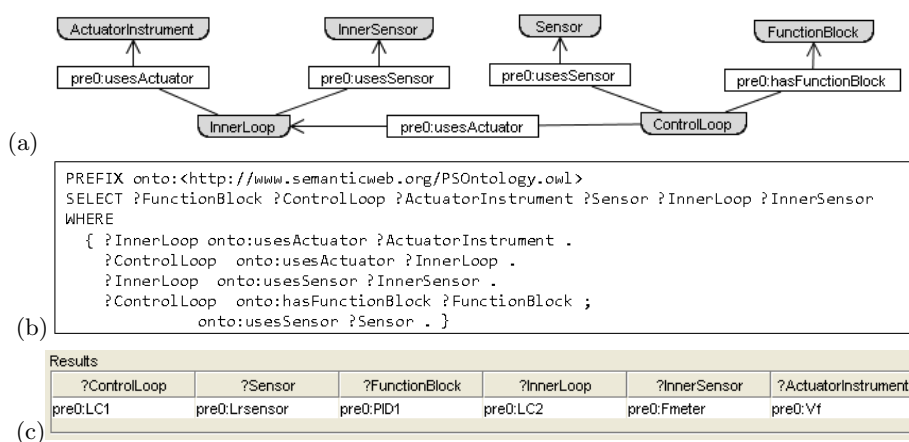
ActuatorInstrument

InnerSensor

Sensor

FunctionBlock

pre0:usesActuator

pre0:usesSensor

pre0:usesSensor

pre0:hasFunctionBlock

InnerLoop

pre0:usesActuator

ControlLoop

(a)

PREFIX onto:<http://www.semanticweb.org/PSOntology.owl>
SELECT ?FunctionBlock ?ControlLoop ?ActuatorInstrument ?Sensor ?InnerLoop ?InnerSensor
WHERE
{ ?InnerLoop onto:usesActuator ?ActuatorInstrument .
?ControlLoop onto:usesActuator ?InnerLoop .
?InnerLoop onto:usesSensor ?InnerSensor .
?ControlLoop onto:hasFunctionBlock ?FunctionBlock ;
onto:usesSensor ?Sensor . }

(b)

Results

| ?ControlLoop | ?Sensor | ?FunctionBlock | ?InnerLoop | ?InnerSensor | ?ActuatorInstrument |
|---|---|---|---|---|---|
| pre0:LC1 | pre0:Lrsensor | pre0:PID1 | pre0:LC2 | pre0:Fmeter | pre0:Vf |

(c)